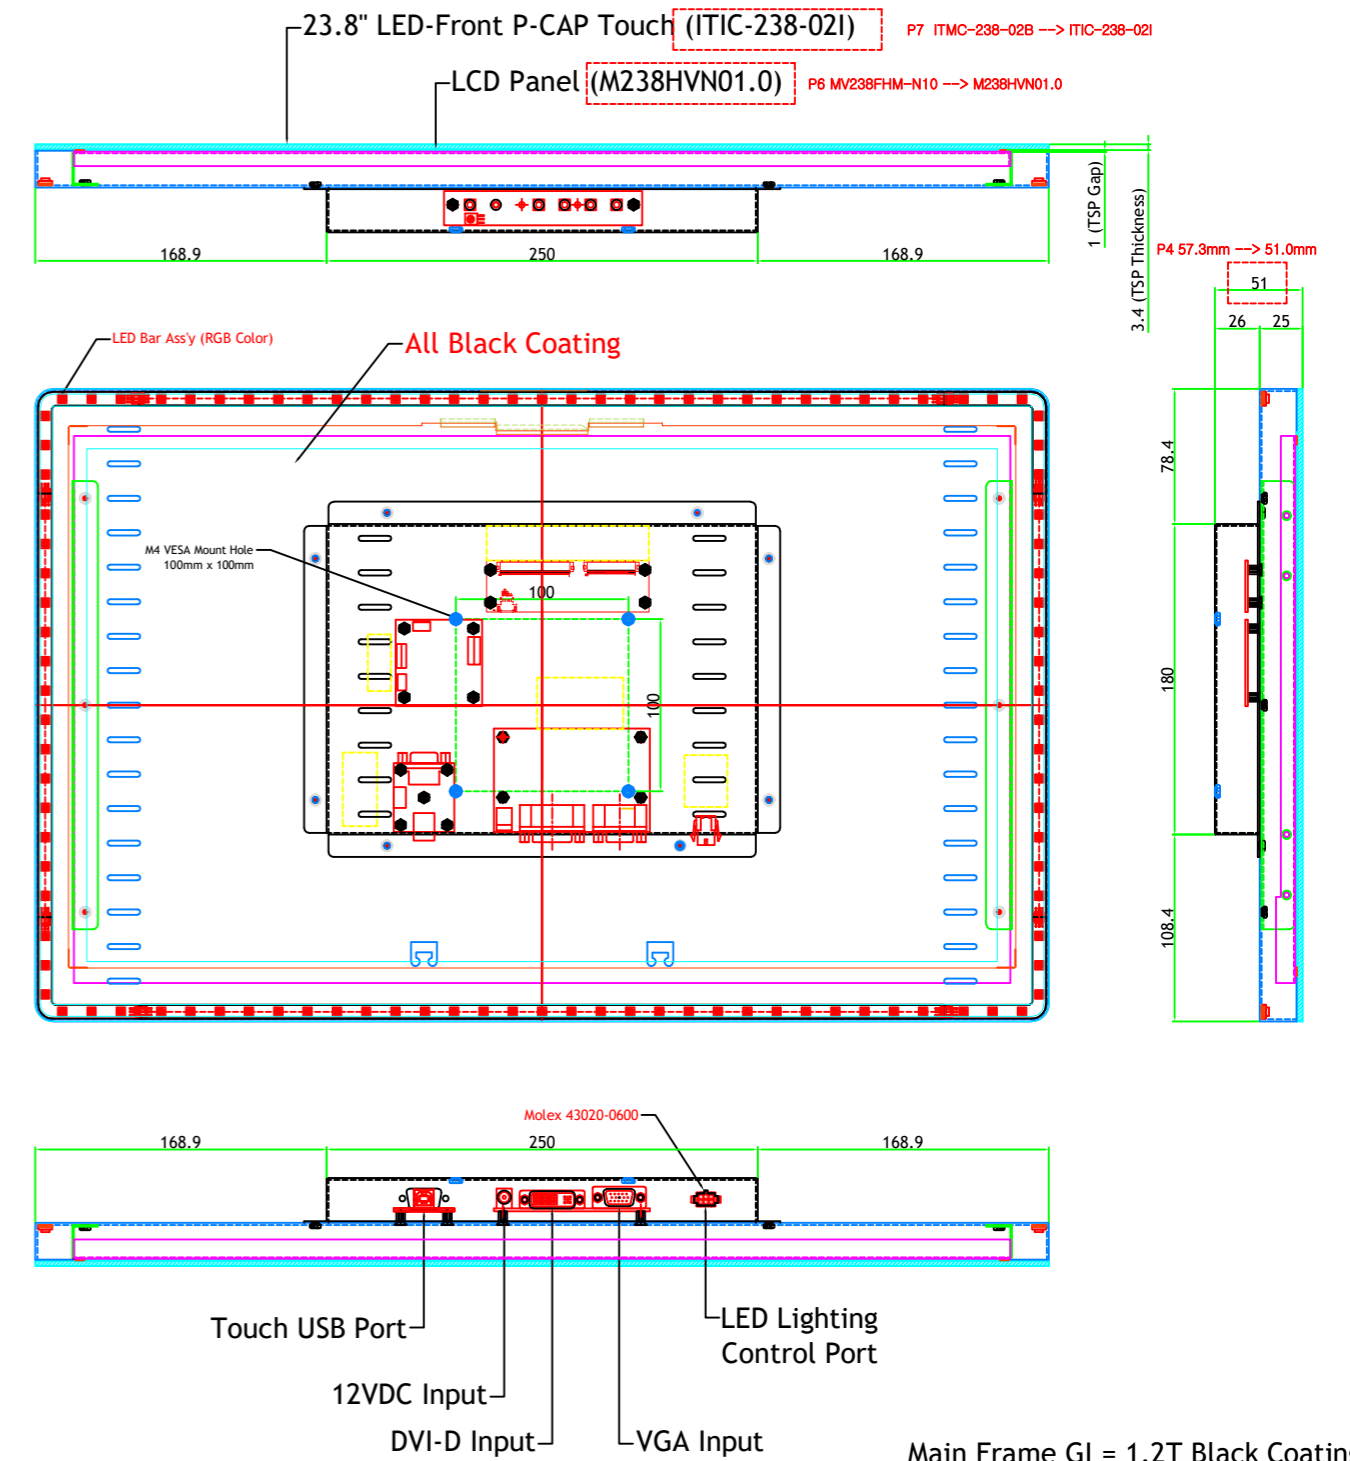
23.8" LED-Front P-CAP Touch (ITIC-238-02I)

P7 ITMC-238-02B --> ITIC-238-02I

LCD Panel (M238HVN01.0)

P6 MV238FHM-N10 --> M238HVN01.0

1 (TSP Gap)

3.4 (TSP Thickness)

168.9

250

168.9

P4 57.3mm --> 51.0mm

51

26

25

LED Bar Ass'y (RGB Color)

All Black Coating

M4 VESA Mount Hole
100mm x 100mm

100

100

78.4

180

108.4

Molex 43020-0600

168.9

250

168.9

Touch USB Port

12VDC Input

DVI-D Input

LED Lighting Control Port

VGA Input

Main Frame GI = 1.2T Black Coatin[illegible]